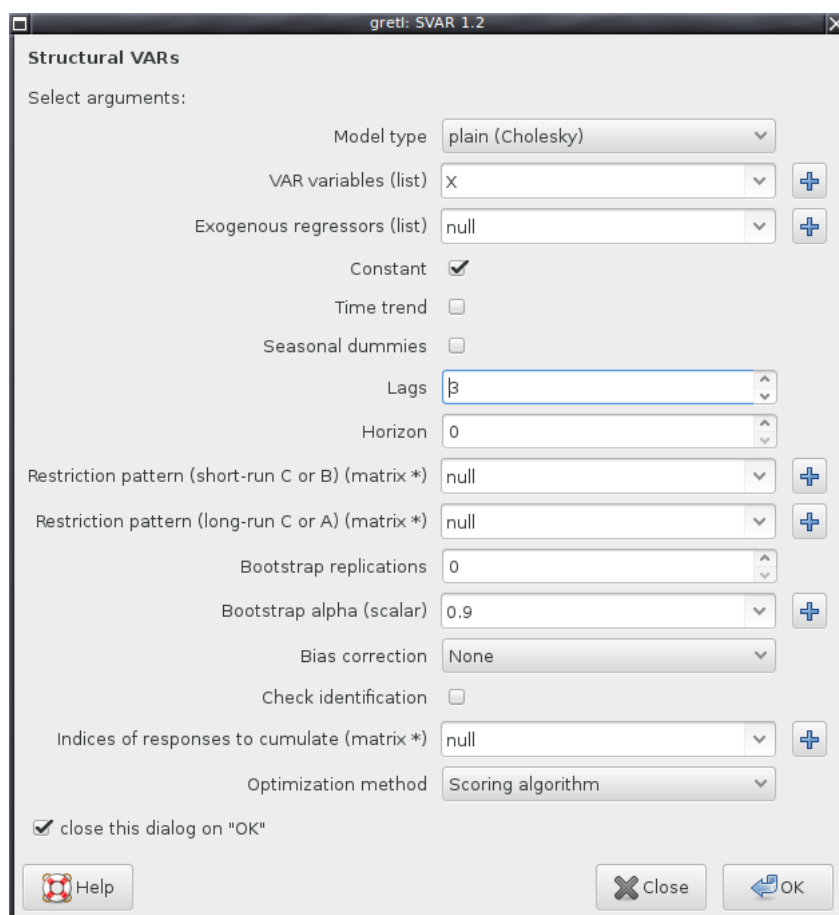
gretl: SVAR 1.2

Structural VARs

Select arguments:

Model type plain (Cholesky)

VAR variables (list) X

Exogenous regressors (list) null

Constant

Time trend

Seasonal dummies

Lags 3

Horizon 0

Restriction pattern (short-run C or B) (matrix *) null

Restriction pattern (long-run C or A) (matrix *) null

Bootstrap replications 0

Bootstrap alpha (scalar) 0.9

Bias correction None

Check identification

Indices of responses to cumulate (matrix *) null

Optimization method Scoring algorithm

close this dialog on "OK"

Help

Close

OK